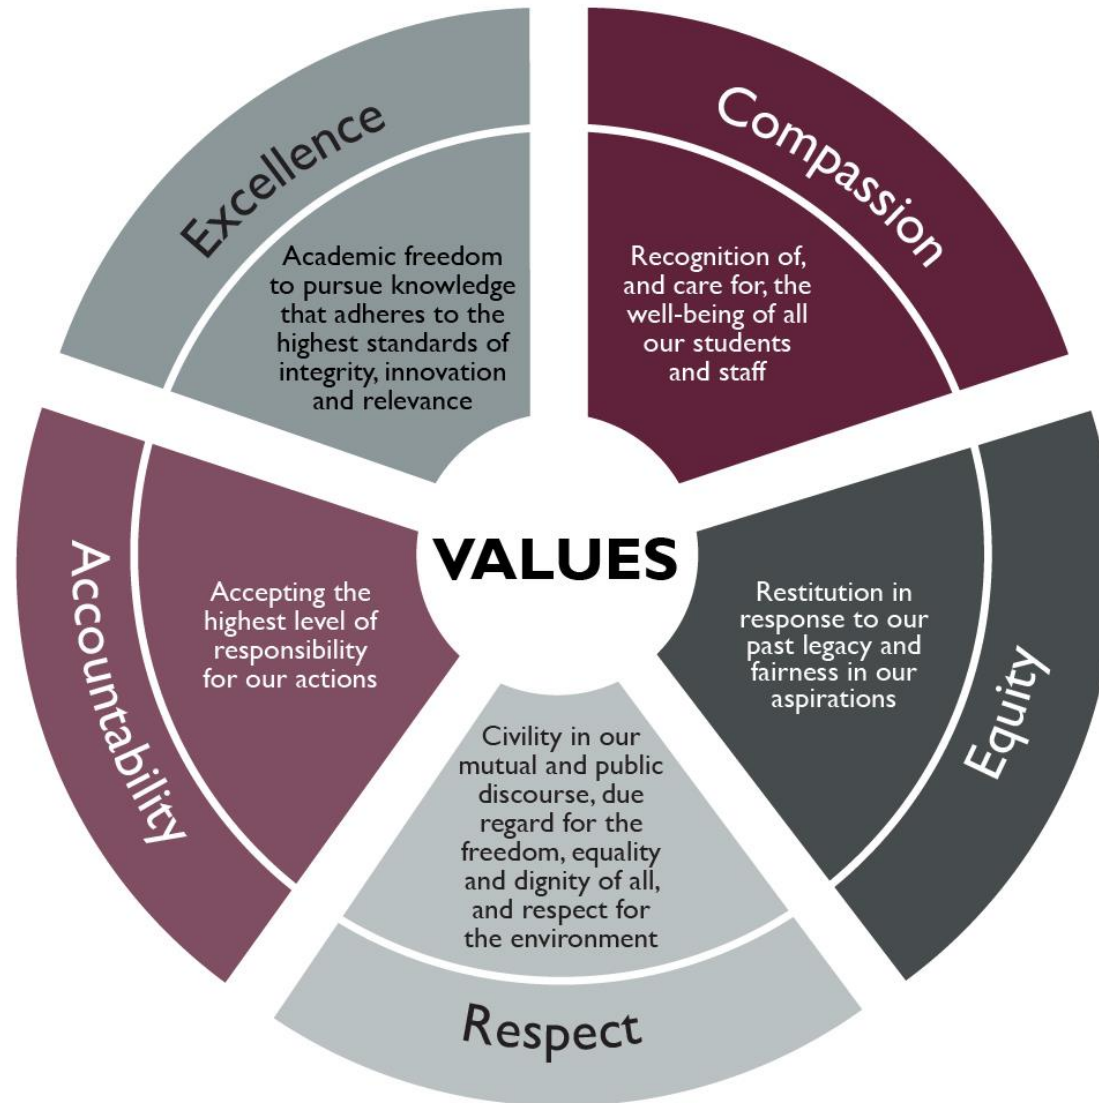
VALUES

Excellence

Academic freedom to pursue knowledge that adheres to the highest standards of integrity, innovation and relevance

Compassion

Recognition of, and care for, the well-being of all our students and staff

Equity

Restitution in response to our past legacy and fairness in our aspirations

Respect

Civility in our mutual and public discourse, due regard for the freedom, equality and dignity of all, and respect for the environment

Accountability

Accepting the highest level of responsibility for our actions